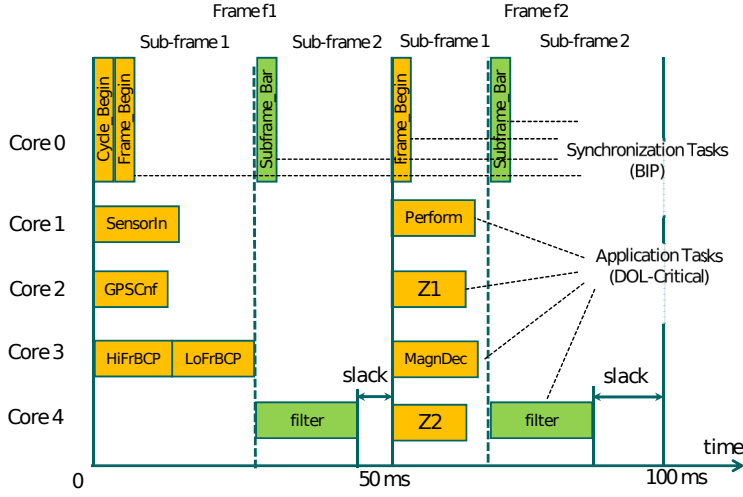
Frame f1

Frame f2

Sub-frame 1

Sub-frame 2

Sub-frame 1

Sub-frame 2

Core 0

Cycle_Begin

Frame_Begin

Subframe_Bar

frame_Begin

Subframe_Bar

Synchronization Tasks (BIP)

Core 1

SensorIn

Perform

Application Tasks (DOL-Critical)

Core 2

GPSCnf

Z1

Core 3

HiFrBCP

LoFrBCP

MagnDec

slack

slack

Core 4

filter

Z2

filter

time

0

50 ms

100 ms